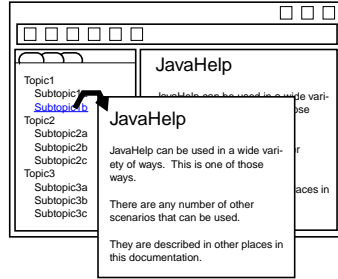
Topic1
Subtopic1a
Subtopic1b
Topic2
Subtopic2a
Subtopic2b
Subtopic2c
Topic3
Subtopic3a
Subtopic3b
Subtopic3c

JavaHelp

JavaHelp can be used in a wide vari-
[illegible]ose
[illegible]r
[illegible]aces in

JavaHelp

JavaHelp can be used in a wide variety of ways. This is one of those ways.

There are any number of other scenarios that can be used.

They are described in other places in this documentation.